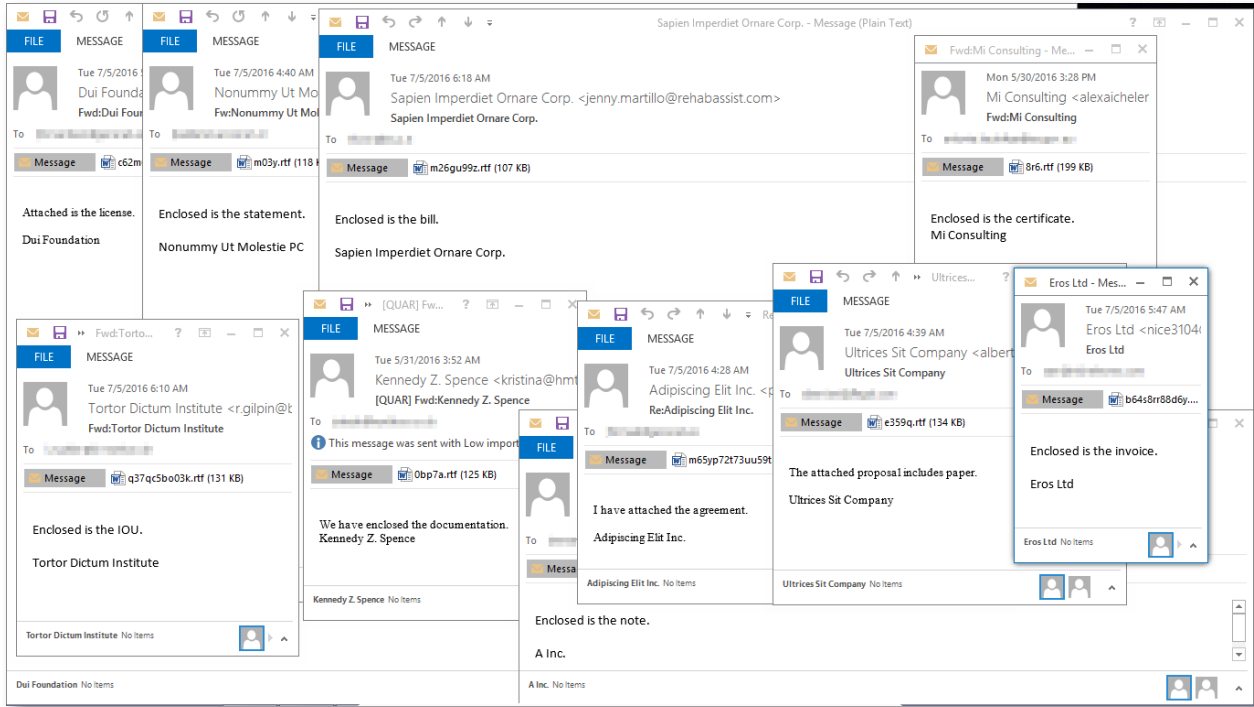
FILE MESSAGE
Tue 7/5/2016
Dui Founda
Fwd:Dui Four
To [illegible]
Message c62m
Attached is the license.
Dui Foundation
Dui Foundation No Items

FILE MESSAGE
Tue 7/5/2016 4:40 AM
Nonummy Ut Mo
Fw:Nonummy Ut Mo
To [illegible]
Message m03y.rtf (118
Enclosed is the statement.
Nonummy Ut Molestie PC

Sapien Imperdiet Ornare Corp. - Message (Plain Text)
FILE MESSAGE
Tue 7/5/2016 6:18 AM
Sapien Imperdiet Ornare Corp. <jenny.martillo@rehabassist.com>
Sapien Imperdiet Ornare Corp.
To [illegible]
Message m26gu99z.rtf (107 KB)
Enclosed is the bill.
Sapien Imperdiet Ornare Corp.

Fwd:Mi Consulting - Me...
Mon 5/30/2016 3:28 PM
Mi Consulting <alexaicheler
Fwd:Mi Consulting
To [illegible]
Message 8r6.rtf (199 KB)
Enclosed is the certificate.
Mi Consulting

Fwd:Torto...
FILE MESSAGE
Tue 7/5/2016 6:10 AM
Tortor Dictum Institute <r.gilpin@b
Fwd:Tortor Dictum Institute
To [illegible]
Message q37qc5bo03k.rtf (131 KB)
Enclosed is the IOU.
Tortor Dictum Institute
Tortor Dictum Institute No Items

[QUAR] Fw...
FILE MESSAGE
Tue 5/31/2016 3:52 AM
Kennedy Z. Spence <kristina@hm
[QUAR] Fwd:Kennedy Z. Spence
To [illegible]
This message was sent with Low import
Message 0bp7a.rtf (125 KB)
We have enclosed the documentation.
Kennedy Z. Spence
Kennedy Z. Spence No Items

FILE MESSAGE
Tue 7/5/2016 4:28 AM
Adipiscing Elit Inc. <p
Re:Adipiscing Elit Inc.
To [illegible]
Message m65yp72t73uu59t
I have attached the agreement.
Adipiscing Elit Inc.
Adipiscing Elit Inc. No Items

FILE
To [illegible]
Messa
Enclosed is the note.
A Inc.
A Inc. No Items

Ultrices...
FILE MESSAGE
Tue 7/5/2016 4:39 AM
Ultrices Sit Company <albert
Ultrices Sit Company
To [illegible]
Message e359q.rtf (134 KB)
The attached proposal includes paper.
Ultrices Sit Company
Ultrices Sit Company No Items

Eros Ltd - Mes...
Tue 7/5/2016 5:47 AM
Eros Ltd <nice3104
Eros Ltd
To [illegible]
Message b64s8rr88d6y....
Enclosed is the invoice.
Eros Ltd
Eros Ltd No Items